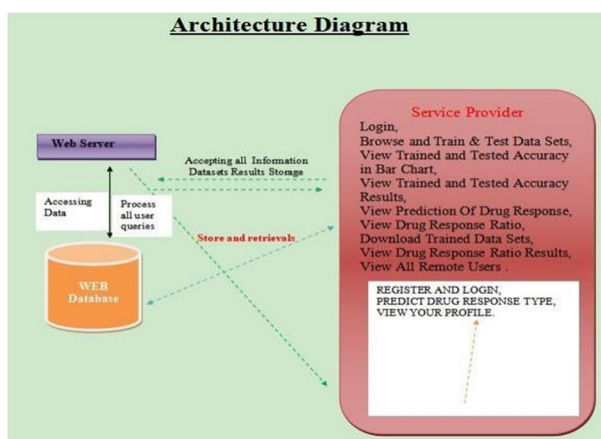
Architecture Diagram

Web Server

Accessing Data

Process all user queries

WEB Database

Accepting all Information Datasets Results Storage

Store and retrievals

Service Provider

Login,
Browse and Train & Test Data Sets,
View Trained and Tested Accuracy in Bar Chart,
View Trained and Tested Accuracy Results,
View Prediction Of Drug Response,
View Drug Response Ratio,
Download Trained Data Sets,
View Drug Response Ratio Results,
View All Remote Users .

REGISTER AND LOGIN,
PREDICT DRUG RESPONSE TYPE,
VIEW YOUR PROFILE.